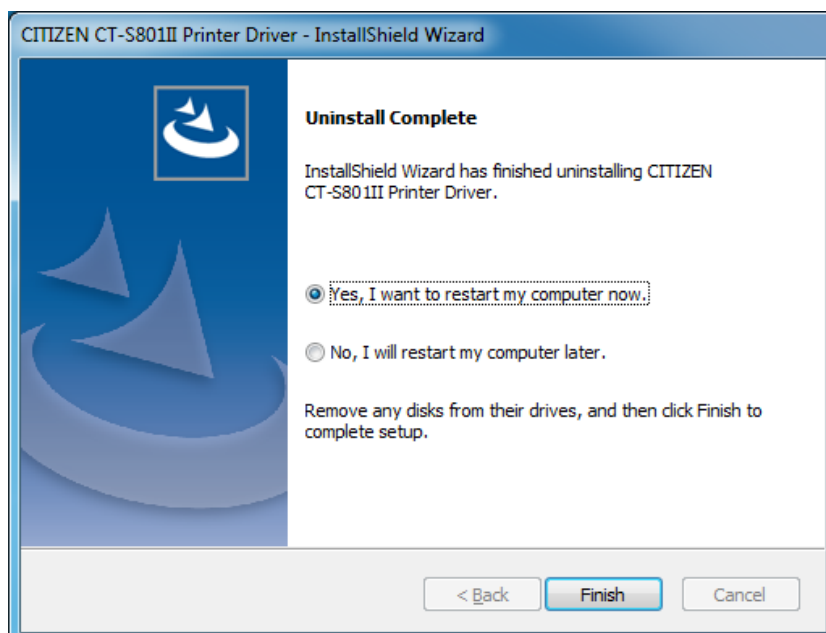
CITIZEN CT-S801II Printer Driver - InstallShield Wizard

Uninstall Complete

InstallShield Wizard has finished uninstalling CITIZEN CT-S801II Printer Driver.

Yes, I want to restart my computer now.

No, I will restart my computer later.

Remove any disks from their drives, and then click Finish to complete setup.

< Back

Finish

Cancel